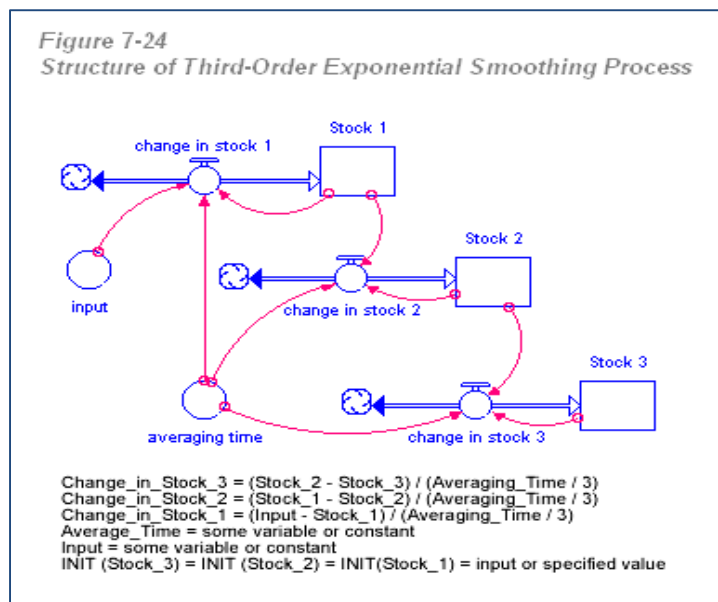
Figure 7-24
Structure of Third-Order Exponential Smoothing Process

change in stock 1
Stock 1
Stock 2
input
change in stock 2
Stock 3
averaging time
change in stock 3

Change_in_Stock_3 = (Stock_2 - Stock_3) / (Averaging_Time / 3)
Change_in_Stock_2 = (Stock_1 - Stock_2) / (Averaging_Time / 3)
Change_in_Stock_1 = (Input - Stock_1) / (Averaging_Time / 3)
Average_Time = some variable or constant
Input = some variable or constant
INIT (Stock_3) = INIT (Stock_2) = INIT(Stock_1) = input or specified value